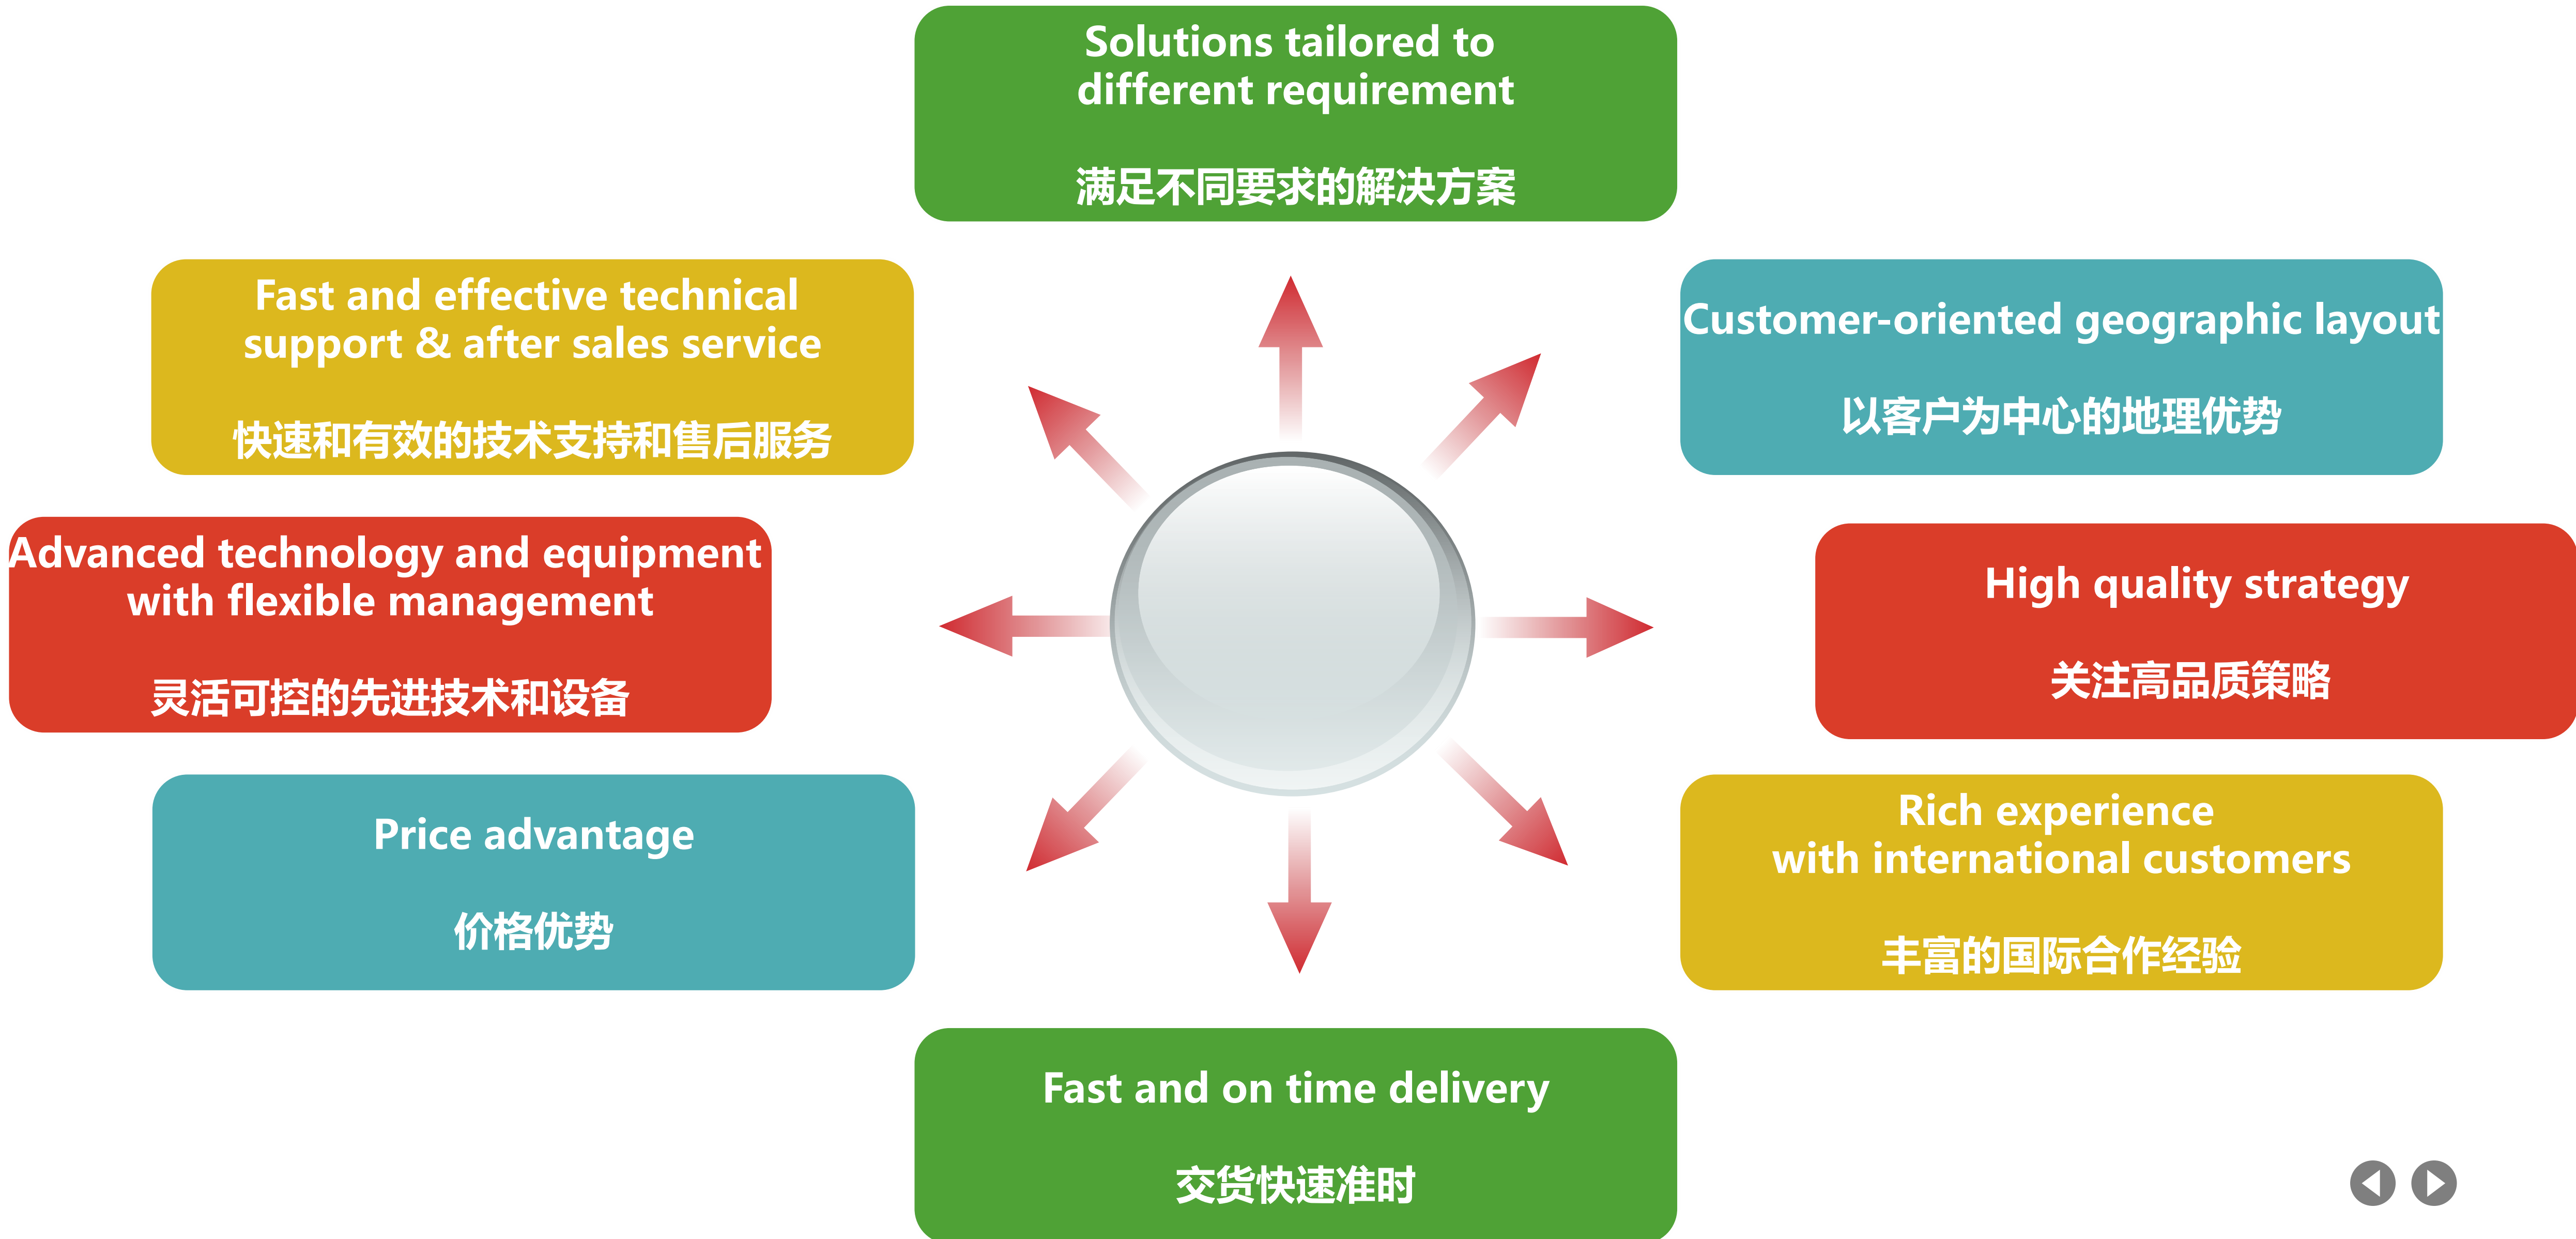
Solutions tailored to different requirement

满足不同要求的解决方案

Fast and effective technical support & after sales service

快速和有效的技术支持和售后服务

Customer-oriented geographic layout

以客户为中心的地理优势

Advanced technology and equipment with flexible management

灵活可控的先进技术和设备

High quality strategy

关注高品质策略

Price advantage

价格优势

Rich experience with international customers

丰富的国际合作经验

Fast and on time delivery

交货快速准时